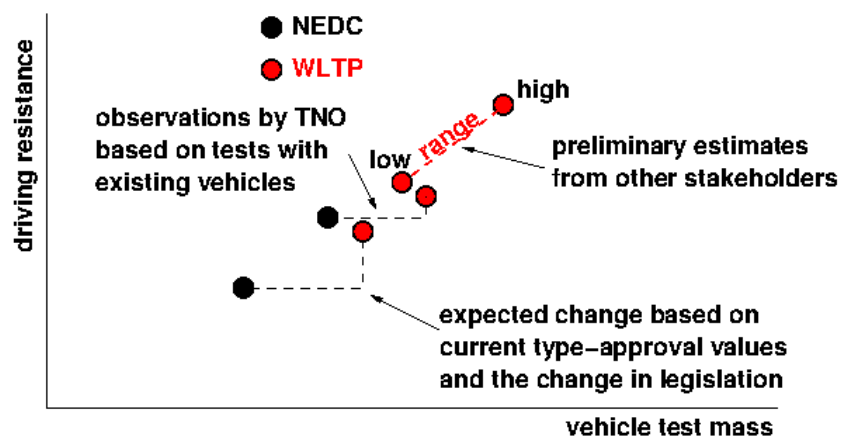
NEDC

WLTP

driving resistance

observations by TNO based on tests with existing vehicles

low

range

high

preliminary estimates from other stakeholders

expected change based on current type-approval values and the change in legislation

vehicle test mass